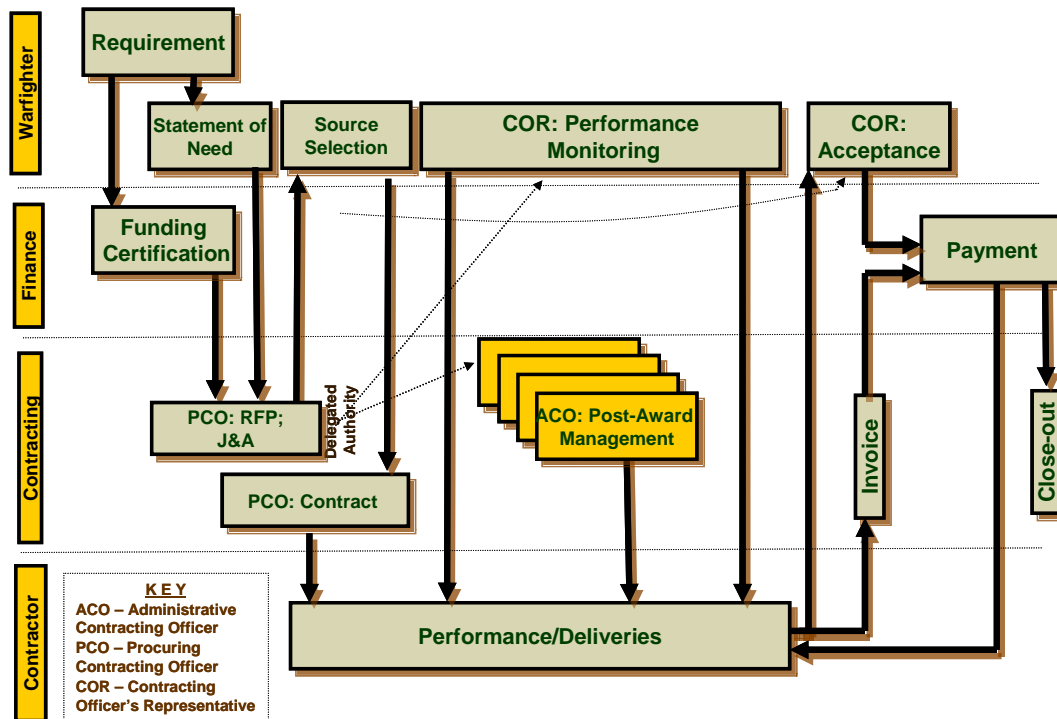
Warfighter

Finance

Contracting

Contractor

Requirement

Statement of Need

Source Selection

COR: Performance Monitoring

COR: Acceptance

Funding Certification

Payment

PCO: RFP; J&A

Delegated Authority

ACO: Post-Award Management

Invoice

Close-out

PCO: Contract

Performance/Deliveries

KEY
ACO – Administrative Contracting Officer
PCO – Procuring Contracting Officer
COR – Contracting Officer's Representative